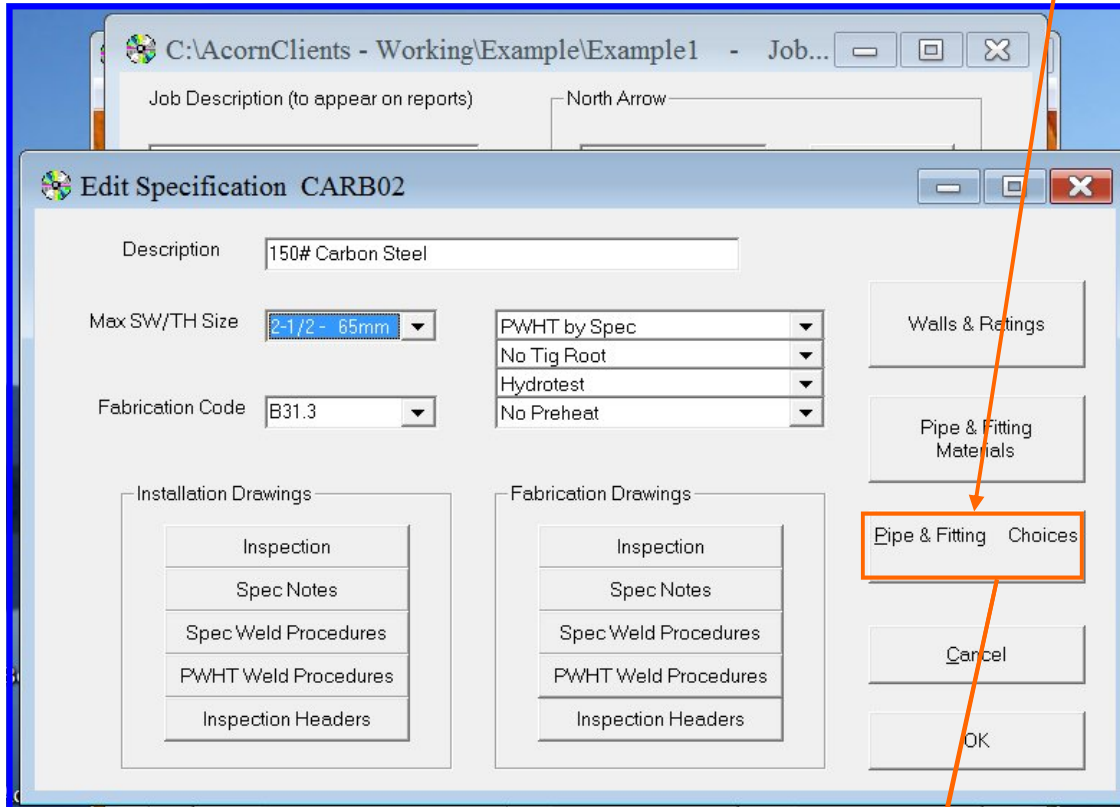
C:\AcornClients - Working\Example\Example1 - Job...

Job Description (to appear on reports)

North Arrow

Edit Specification CARB02

Description
150# Carbon Steel

Max SW/TH Size
2-1/2 - 65mm

Fabrication Code
B31.3

PWHT by Spec
No Tig Root
Hydrotest
No Preheat

Walls & Ratings

Pipe & Fitting Materials

Pipe & Fitting Choices

Cancel

OK

Installation Drawings
Inspection
Spec Notes
Spec Weld Procedures
PWHT Weld Procedures
Inspection Headers

Fabrication Drawings
Inspection
Spec Notes
Spec Weld Procedures
PWHT Weld Procedures
Inspection Headers